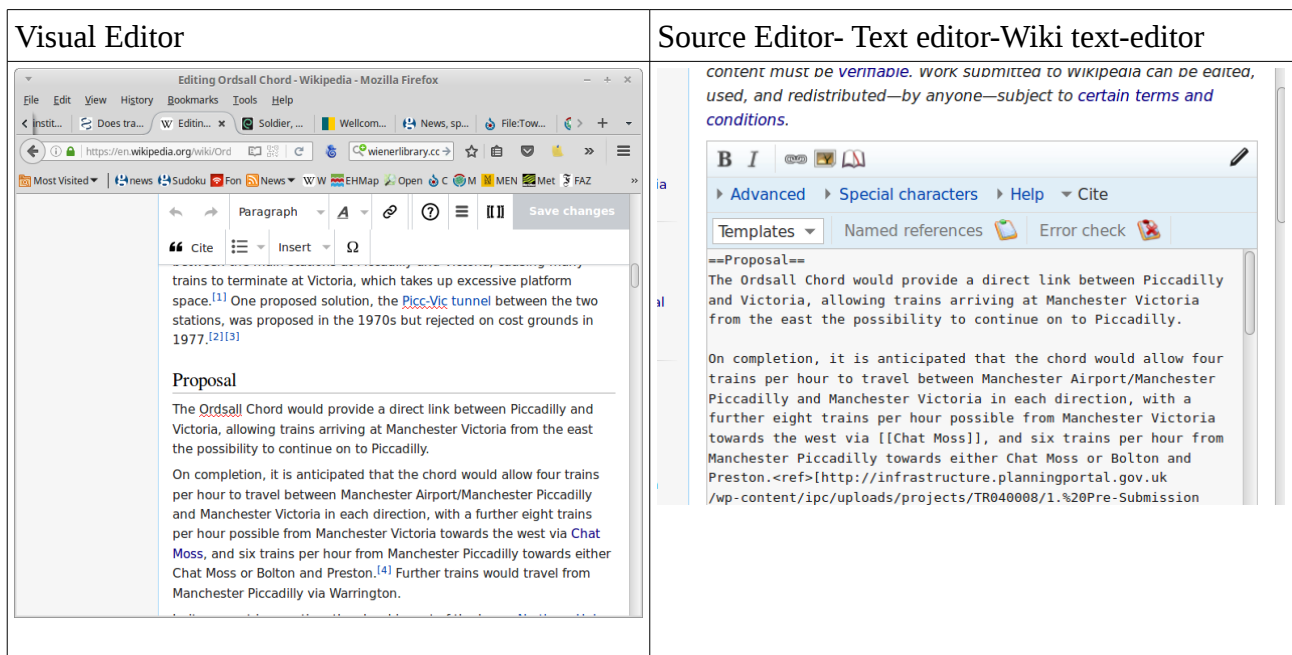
| Visual Editor | Source Editor- Text editor-Wiki text-editor |
|---|---|

Editing Ordsall Chord - Wikipedia - Mozilla Firefox

File Edit View History Bookmarks Tools Help

Instit... Does tra... Editin... Soldier, ... Wellcom... News, sp... File:Tow...

https://en.wikipedia.org/wiki/Ord

wienerlibrary.cc

Most Visited news Sudoku Fon News W W EHMap Open C M MEN Met FAZ

Paragraph Save changes

Cite Insert Ω

trains to terminate at Victoria, which takes up excessive platform space.[1] One proposed solution, the Picc-Vic tunnel between the two stations, was proposed in the 1970s but rejected on cost grounds in 1977.[2][3]

Proposal

The Ordsall Chord would provide a direct link between Piccadilly and Victoria, allowing trains arriving at Manchester Victoria from the east the possibility to continue on to Piccadilly.

On completion, it is anticipated that the chord would allow four trains per hour to travel between Manchester Airport/Manchester Piccadilly and Manchester Victoria in each direction, with a further eight trains per hour possible from Manchester Victoria towards the west via Chat Moss, and six trains per hour from Manchester Piccadilly towards either Chat Moss or Bolton and Preston.[4] Further trains would travel from Manchester Piccadilly via Warrington.

content must be verifiable. Work submitted to Wikipedia can be edited, used, and redistributed—by anyone—subject to certain terms and conditions.

B I

Advanced Special characters Help Cite

Templates Named references Error check

==Proposal==
The Ordsall Chord would provide a direct link between Piccadilly and Victoria, allowing trains arriving at Manchester Victoria from the east the possibility to continue on to Piccadilly.

On completion, it is anticipated that the chord would allow four trains per hour to travel between Manchester Airport/Manchester Piccadilly and Manchester Victoria in each direction, with a further eight trains per hour possible from Manchester Victoria towards the west via [[Chat Moss]], and six trains per hour from Manchester Piccadilly towards either Chat Moss or Bolton and Preston.<ref>[http://infrastructure.planningportal.gov.uk /wp-content/ipc/uploads/projects/TR040008/1.%20Pre-Submission